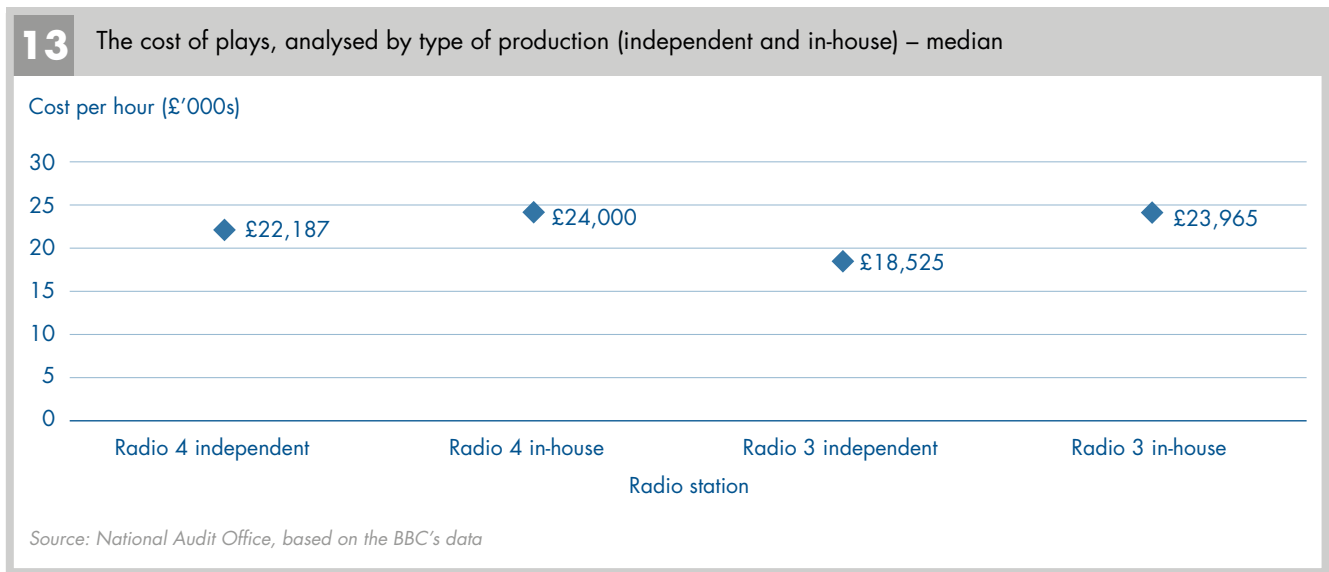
13 The cost of plays, analysed by type of production (independent and in-house) – median

Cost per hour (£'000s)

30
25
20
15
10
5
0

£22,187
£24,000
£18,525
£23,965

Radio 4 independent
Radio 4 in-house
Radio 3 independent
Radio 3 in-house

Radio station

Source: National Audit Office, based on the BBC's data